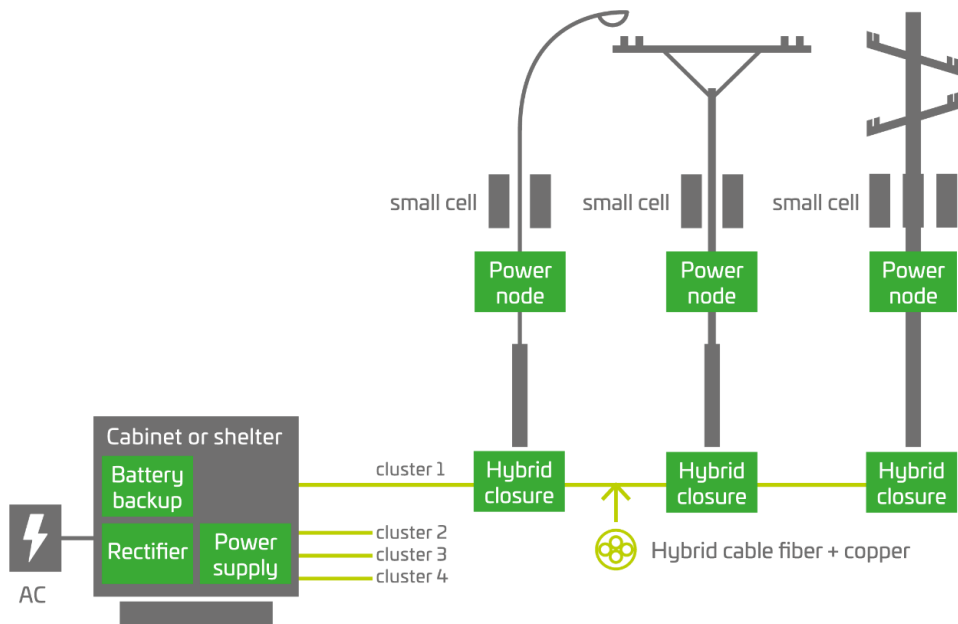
small cell
small cell
small cell

Power node
Power node
Power node

Cabinet or shelter
Battery backup
Rectifier
Power supply

AC

cluster 1
cluster 2
cluster 3
cluster 4

Hybrid closure
Hybrid closure
Hybrid closure

Hybrid cable fiber + copper